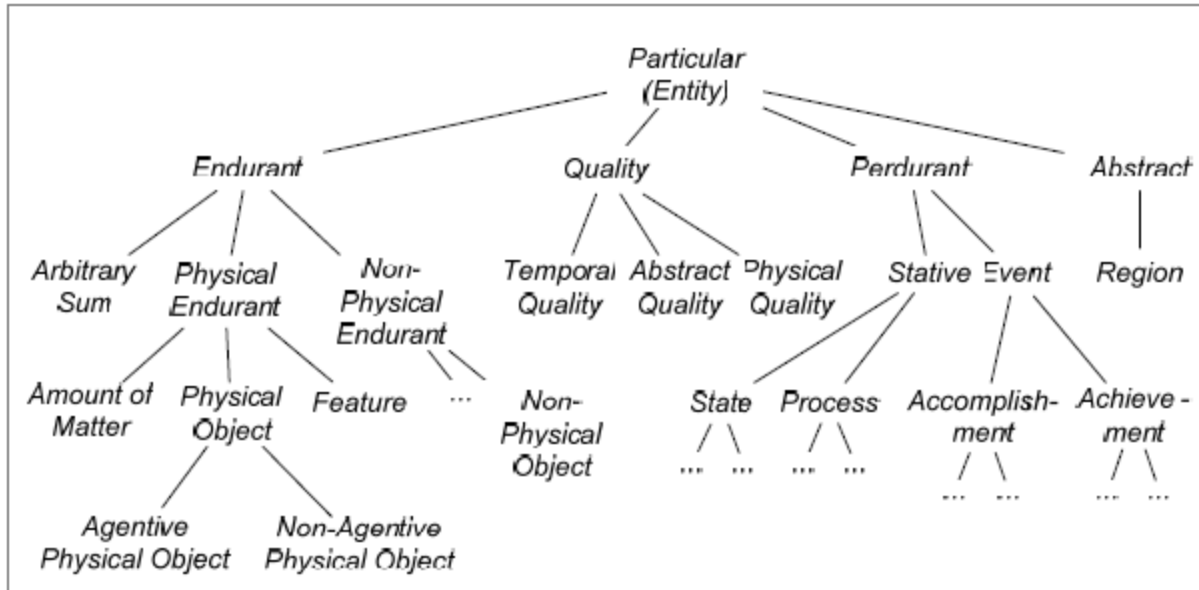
Particular (Entity)

Endurant

Quality

Perdurant

Abstract

Arbitrary Sum

Physical Endurant

Non-Physical Endurant

Temporal Quality

Abstract Quality

Physical Quality

Stative

Event

Region

Amount of Matter

Physical Object

Feature

...

Non-Physical Object

State

Process

Accomplishment

Achievement

... ...

... ...

... ...

... ...

Agentive Physical Object

Non-Agentive Physical Object